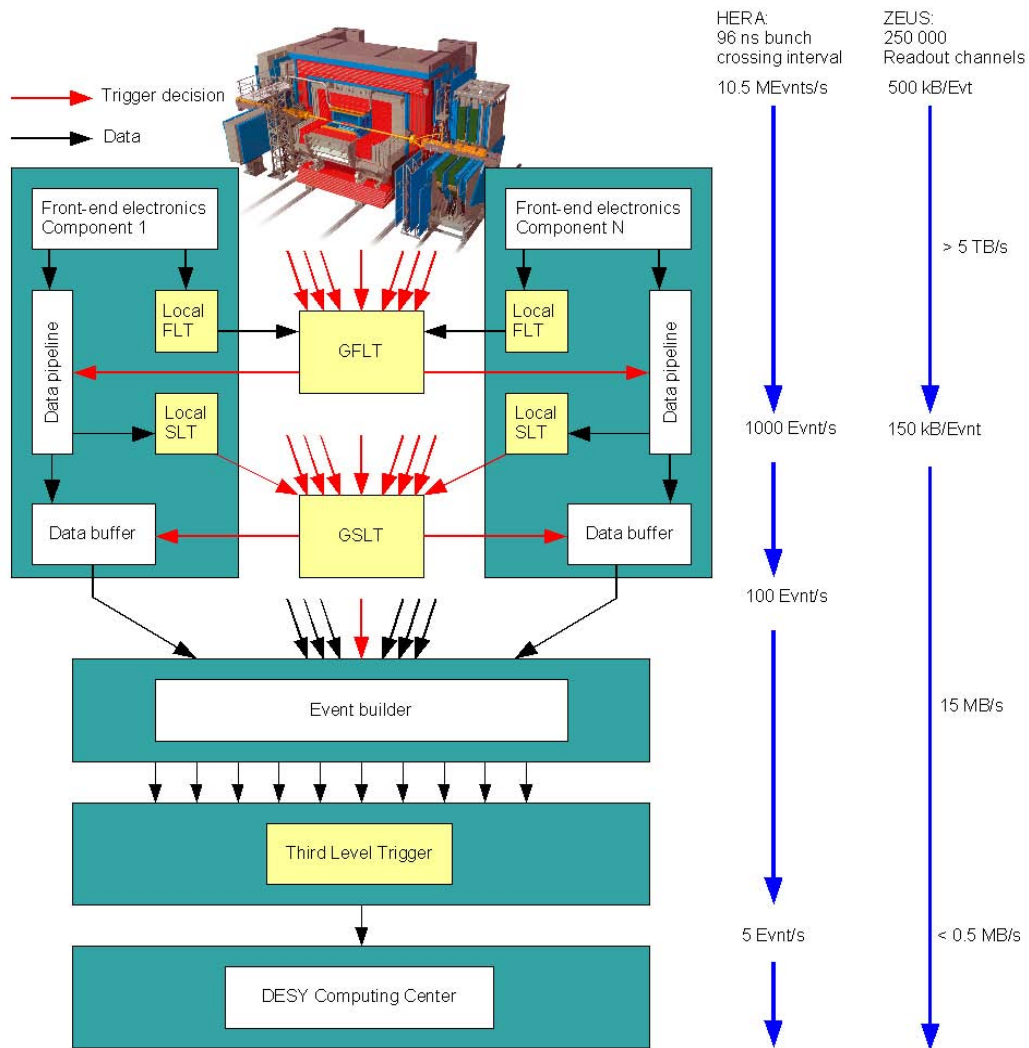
Trigger decision

Data

HERA:
96 ns bunch
crossing interval

ZEUS:
250 000
Readout channels

10.5 MEvnts/s

500 kB/Evt

Front-end electronics
Component 1

Front-end electronics
Component N

> 5 TB/s

Local
FLT

GFLT

Local
FLT

Data pipeline

Data pipeline

Local
SLT

Local
SLT

1000 Evnt/s

150 kB/Evnt

Data buffer

GSLT

Data buffer

100 Evnt/s

Event builder

15 MB/s

Third Level Trigger

5 Evnt/s

< 0.5 MB/s

DESY Computing Center